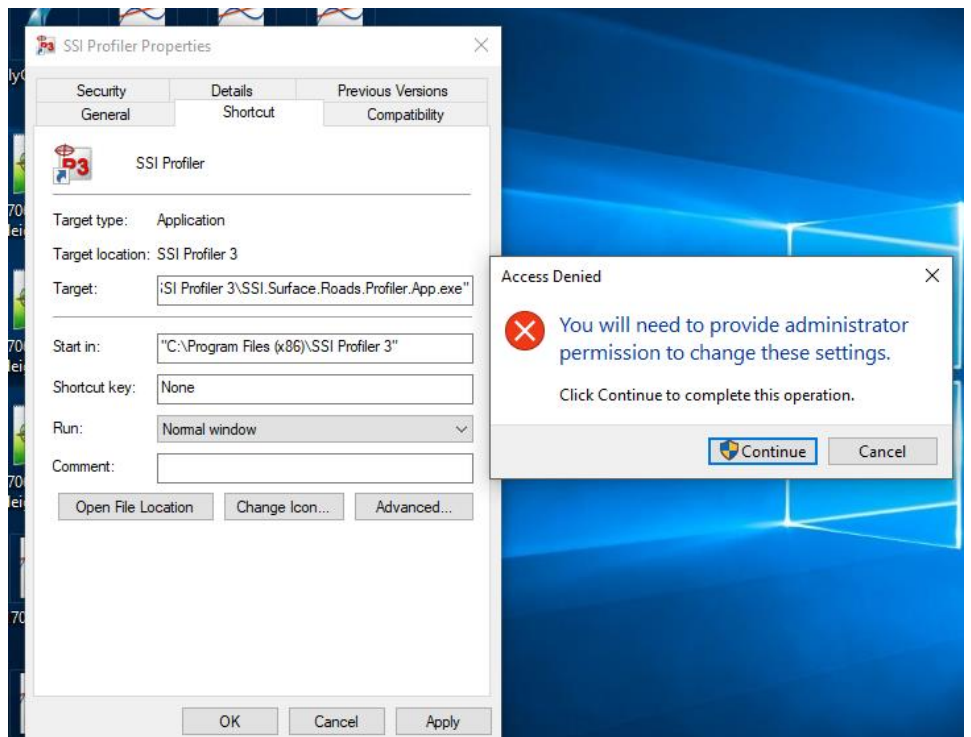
SSI Profiler Properties

Security | Details | Previous Versions
General | Shortcut | Compatibility

SSI Profiler

Target type: Application

Target location: SSI Profiler 3

Target: ;SI Profiler 3\SSI.Surface.Roads.Profiler.App.exe"

Start in: "C:\Program Files (x86)\SSI Profiler 3"

Shortcut key: None

Run: Normal window

Comment:

Open File Location | Change Icon... | Advanced...

OK | Cancel | Apply

Access Denied

You will need to provide administrator permission to change these settings.

Click Continue to complete this operation.

Continue | Cancel